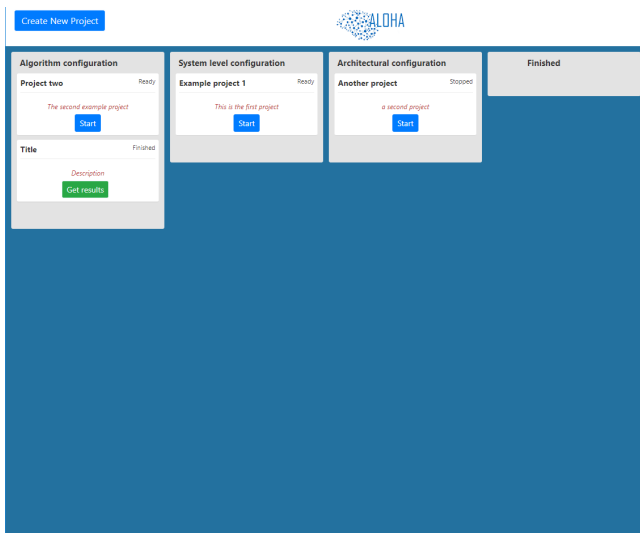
Create New Project

ALOHA

Algorithm configuration

Project two
Ready

The second example project

Start

Title
Finished

Description

Get results

System level configuration

Example project 1
Ready

This is the first project

Start

Architectural configuration

Another project
Stopped

a second project

Start

Finished